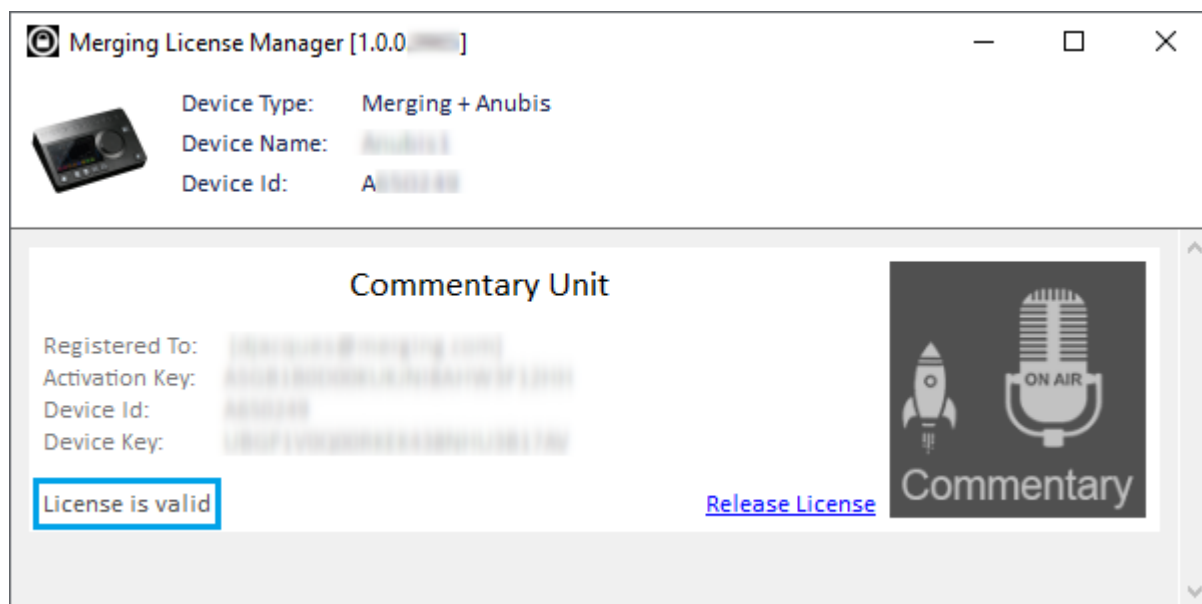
Merging License Manager [1.0.0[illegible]]

Device Type: Merging + Anubis
Device Name: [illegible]
Device Id: A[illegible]

Commentary Unit

Registered To: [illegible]
Activation Key: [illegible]
Device Id: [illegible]
Device Key: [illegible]

License is valid

Release License

ON AIR
Commentary